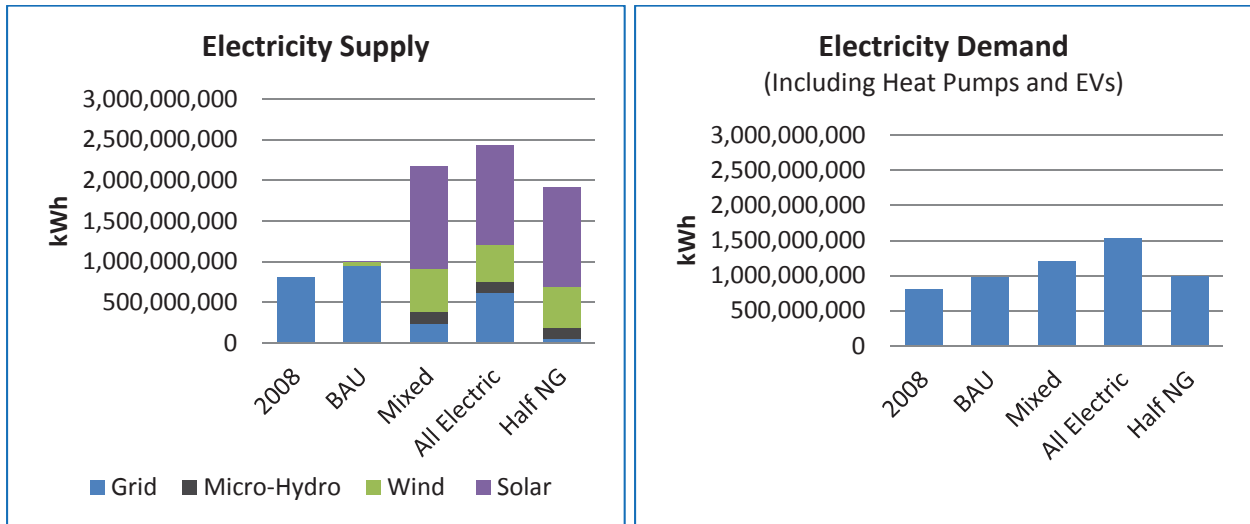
Electricity Supply

3,000,000,000
2,500,000,000
2,000,000,000
1,500,000,000
1,000,000,000
500,000,000
0

kWh

2008
BAU
Mixed
All Electric
Half NG

Grid
Micro-Hydro
Wind
Solar

Electricity Demand
(Including Heat Pumps and EVs)

3,000,000,000
2,500,000,000
2,000,000,000
1,500,000,000
1,000,000,000
500,000,000
0

kWh

2008
BAU
Mixed
All Electric
Half NG